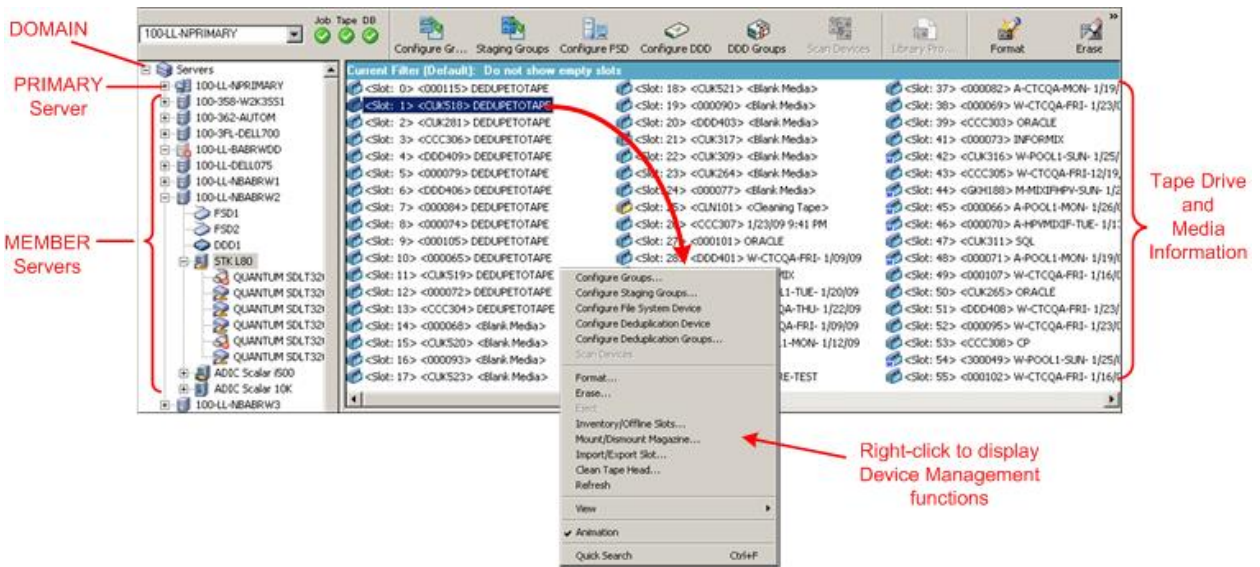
DOMAIN

PRIMARY Server

MEMBER Servers

100-LL-NPRIMARY

Job Tape DB

Configure Gr... Staging Groups Configure FSD Configure DDD DDD Groups Scan Devices Library Pro... Format Erase

Servers
100-LL-NPRIMARY
100-358-W2K3SS1
100-362-AUTOM
100-3FL-DELL700
100-LL-BABRWDD
100-LL-DELL075
100-LL-NBABRW1
100-LL-NBABRW2
FSD1
FSD2
DDD1
STK L80
QUANTUM SDLT32
QUANTUM SDLT32
QUANTUM SDLT32
QUANTUM SDLT32
QUANTUM SDLT32
QUANTUM SDLT32
ADIC Scalar i500
ADIC Scalar 10K
100-LL-NBABRW3

Current Filter (Default): Do not show empty slots

<Slot: 0> <000115> DEDUPETOTAPE
<Slot: 1> <CUK518> DEDUPETOTAPE
<Slot: 2> <CUK281> DEDUPETOTAPE
<Slot: 3> <CCC306> DEDUPETOTAPE
<Slot: 4> <DDD409> DEDUPETOTAPE
<Slot: 5> <000079> DEDUPETOTAPE
<Slot: 6> <DDD406> DEDUPETOTAPE
<Slot: 7> <000084> DEDUPETOTAPE
<Slot: 8> <000074> DEDUPETOTAPE
<Slot: 9> <000105> DEDUPETOTAPE
<Slot: 10> <000065> DEDUPETOTAPE
<Slot: 11> <CUK519> DEDUPETOTAPE
<Slot: 12> <000072> DEDUPETOTAPE
<Slot: 13> <CCC304> DEDUPETOTAPE
<Slot: 14> <000068> <Blank Media>
<Slot: 15> <CUK520> <Blank Media>
<Slot: 16> <000093> <Blank Media>
<Slot: 17> <CUK523> <Blank Media>

<Slot: 18> <CUK521> <Blank Media>
<Slot: 19> <000090> <Blank Media>
<Slot: 20> <DDD403> <Blank Media>
<Slot: 21> <CUK317> <Blank Media>
<Slot: 22> <CUK309> <Blank Media>
<Slot: 23> <CUK264> <Blank Media>
<Slot: 24> <000077> <Blank Media>
<Slot: 25> <CLN101> <Cleaning Tape>
<Slot: 26> <CCC307> 1/23/09 9:41 PM
<Slot: 27> <000101> ORACLE
<Slot: 28> <DDD401> W-CTCQA-FRI- 1/09/09
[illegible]IX
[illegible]1-TUE- 1/20/09
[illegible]QA-THU- 1/22/09
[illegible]QA-FRI- 1/09/09
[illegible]1-MON- 1/12/09
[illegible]RE-TEST

<Slot: 37> <000082> A-CTCQA-MON- 1/19/
<Slot: 38> <000069> W-CTCQA-FRI- 1/23/
<Slot: 39> <CCC303> ORACLE
<Slot: 41> <000073> INFORMIX
<Slot: 42> <CUK316> W-POOL1-SUN- 1/25/
<Slot: 43> <CCC305> W-CTCQA-FRI-12/19
<Slot: 44> <GKH188> M-MIXIFHPV-SUN- 1/2
<Slot: 45> <000066> A-POOL1-MON- 1/26/
<Slot: 46> <000070> A-HPVMIXIF-TUE- 1/1
<Slot: 47> <CUK311> SQL
<Slot: 48> <000071> A-POOL1-MON- 1/19/
<Slot: 49> <000107> W-CTCQA-FRI- 1/16/
<Slot: 50> <CUK265> ORACLE
<Slot: 51> <DDD408> W-CTCQA-FRI- 1/23/
<Slot: 52> <000095> W-CTCQA-FRI- 1/23/
<Slot: 53> <CCC308> CP
<Slot: 54> <300049> W-POOL1-SUN- 1/25/
<Slot: 55> <000102> W-CTCQA-FRI- 1/16/

Configure Groups...
Configure Staging Groups...
Configure File System Device
Configure Deduplication Device
Configure Deduplication Groups...
Scan Devices
Format...
Erase...
Eject
Inventory/Offline Slots...
Mount/Dismount Magazine...
Import/Export Slot...
Clean Tape Head...
Refresh
View
Animation
Quick Search Ctrl+F

Tape Drive and Media Information

Right-click to display Device Management functions